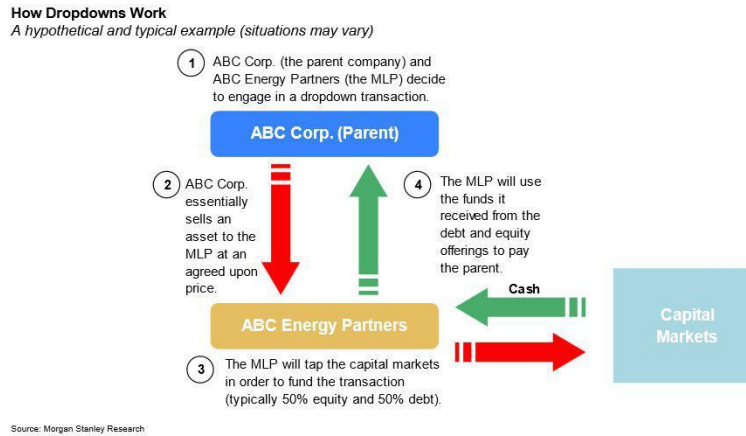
How Dropdowns Work
A hypothetical and typical example (situations may vary)

1 ABC Corp. (the parent company) and ABC Energy Partners (the MLP) decide to engage in a dropdown transaction.

ABC Corp. (Parent)

2 ABC Corp. essentially sells an asset to the MLP at an agreed upon price.

4 The MLP will use the funds it received from the debt and equity offerings to pay the parent.

Cash

ABC Energy Partners

Capital Markets

3 The MLP will tap the capital markets in order to fund the transaction (typically 50% equity and 50% debt).

Source: Morgan Stanley Research